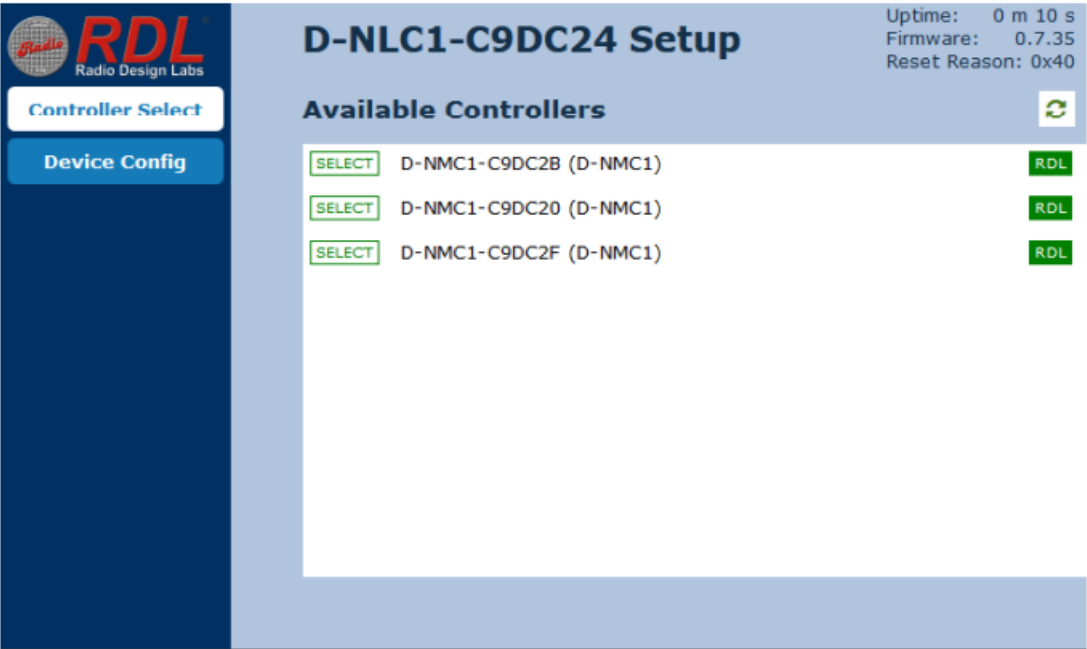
Radio RDL Radio Design Labs

Controller Select

Device Config

D-NLC1-C9DC24 Setup

Uptime: 0 m 10 s
Firmware: 0.7.35
Reset Reason: 0x40

Available Controllers

SELECT D-NMC1-C9DC2B (D-NMC1) RDL

SELECT D-NMC1-C9DC20 (D-NMC1) RDL

SELECT D-NMC1-C9DC2F (D-NMC1) RDL